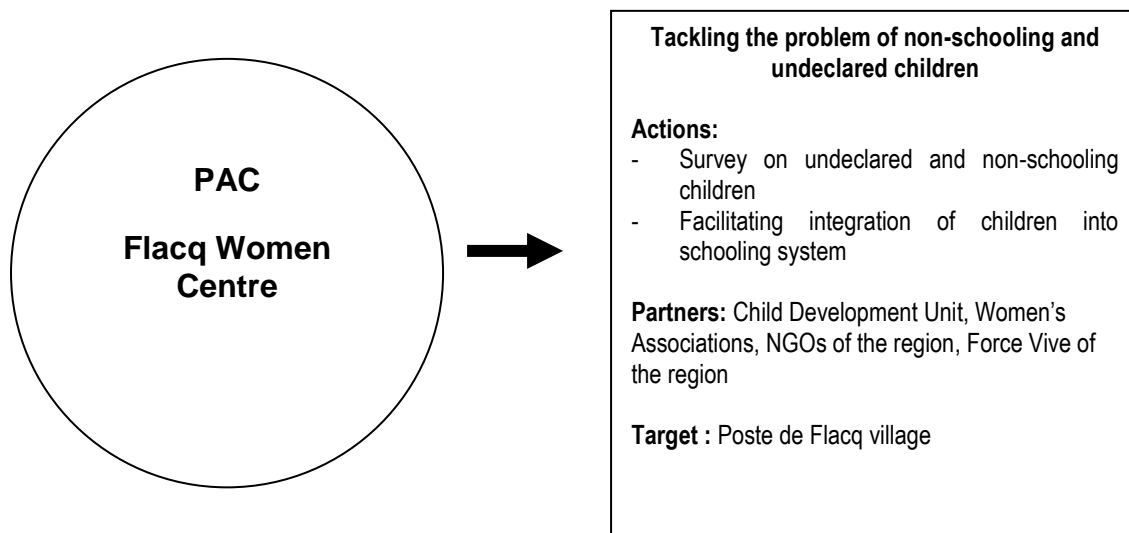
PAC

Flacq Women Centre

Tackling the problem of non-schooling and undeclared children

Actions:
- Survey on undeclared and non-schooling children
- Facilitating integration of children into schooling system

Partners: Child Development Unit, Women's Associations, NGOs of the region, Force Vive of the region

Target : Poste de Flacq village